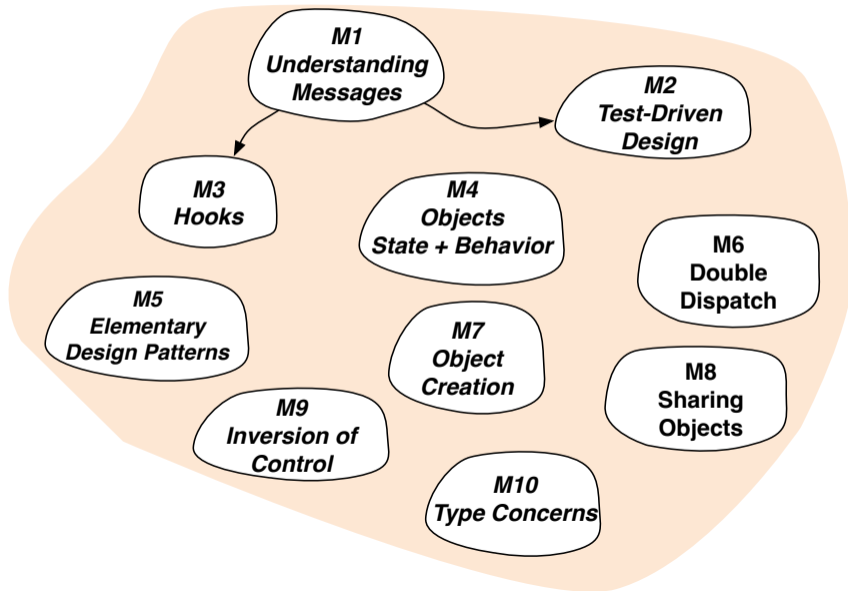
M1
Understanding Messages

M2
Test-Driven Design

M3
Hooks

M4
Objects
State + Behavior

M6
Double Dispatch

M5
Elementary Design Patterns

M7
Object Creation

M8
Sharing Objects

M9
Inversion of Control

M10
Type Concerns